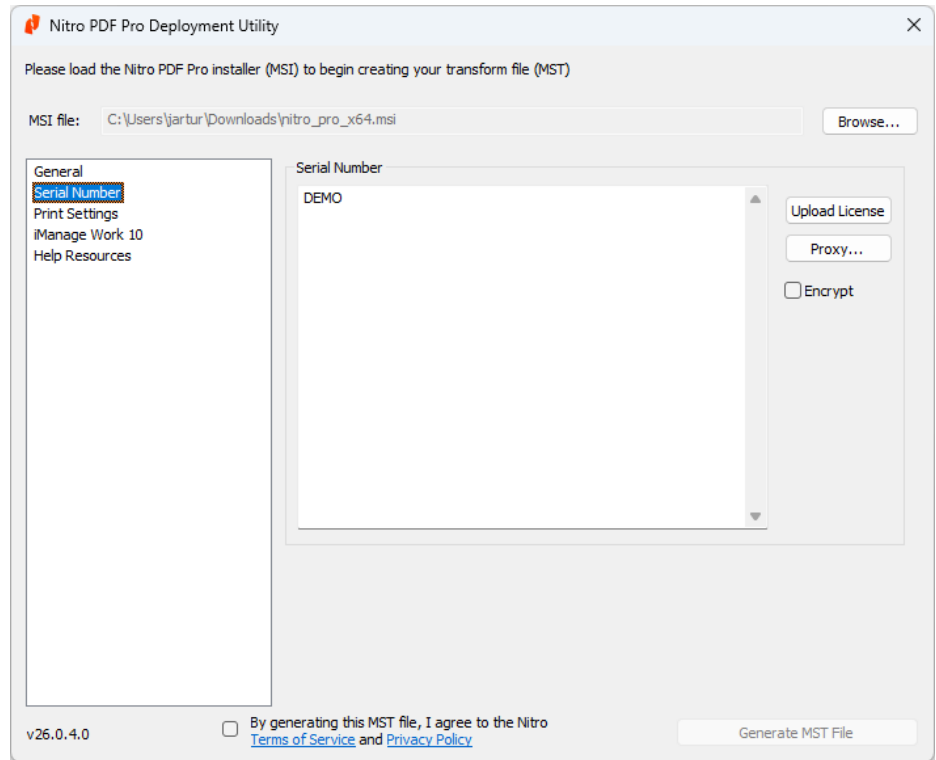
Nitro PDF Pro Deployment Utility

Please load the Nitro PDF Pro installer (MSI) to begin creating your transform file (MST)

MSI file: C:\Users\jartur\Downloads\nitro_pro_x64.msi

Browse...

General
Serial Number
Print Settings
iManage Work 10
Help Resources

Serial Number

DEMO

Upload License

Proxy...

Encrypt

v26.0.4.0

By generating this MST file, I agree to the Nitro Terms of Service and Privacy Policy

Generate MST File